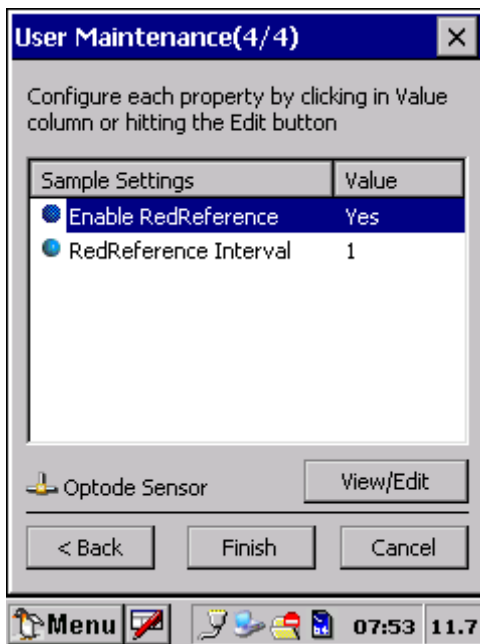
User Maintenance(4/4) ×

Configure each property by clicking in Value column or hitting the Edit button

| Sample Settings | Value |
|---|---|
| Enable RedReference | Yes |
| RedReference Interval | 1 |

Optode Sensor

View/Edit

< Back

Finish

Cancel

Menu

07:53

11.7